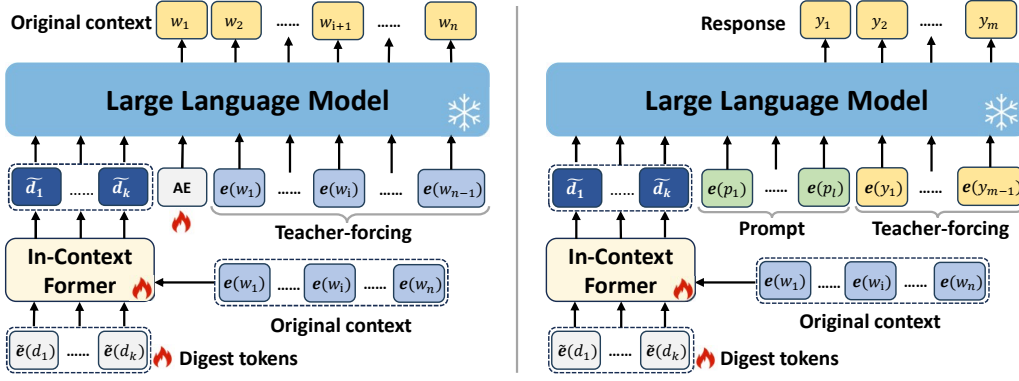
Original context $w_1$ $w_2$ ...... $w_{i+1}$ ...... $w_n$

Large Language Model

$\widetilde{d_1}$ ...... $\widetilde{d_k}$ AE $e(w_1)$ ...... $e(w_i)$ ...... $e(w_{n-1})$

Teacher-forcing

In-Context Former

$e(w_1)$ ...... $e(w_i)$ ...... $e(w_n)$

Original context

$\tilde{e}(d_1)$ ...... $\tilde{e}(d_k)$ Digest tokens

Response $y_1$ $y_2$ ...... $y_m$

Large Language Model

$\widetilde{d_1}$ ...... $\widetilde{d_k}$ $e(p_1)$ ...... $e(p_l)$ $e(y_1)$ ...... $e(y_{m-1})$

Prompt Teacher-forcing

In-Context Former

$e(w_1)$ ...... $e(w_i)$ ...... $e(w_n)$

Original context

$\tilde{e}(d_1)$ ...... $\tilde{e}(d_k)$ Digest tokens